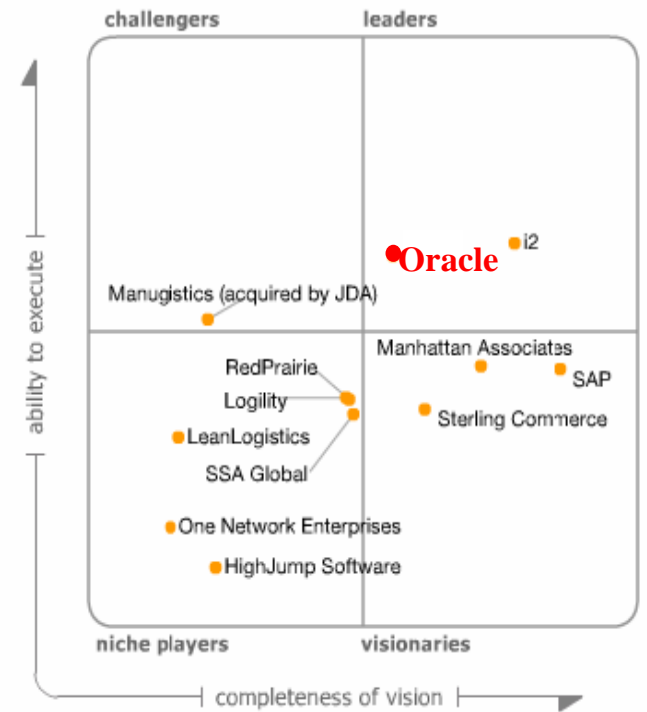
challengers

leaders

ability to execute

Oracle

i2

Manugistics (acquired by JDA)

Manhattan Associates

SAP

RedPrairie

Logility

Sterling Commerce

LeanLogistics

SSA Global

One Network Enterprises

HighJump Software

niche players

visionaries

completeness of vision